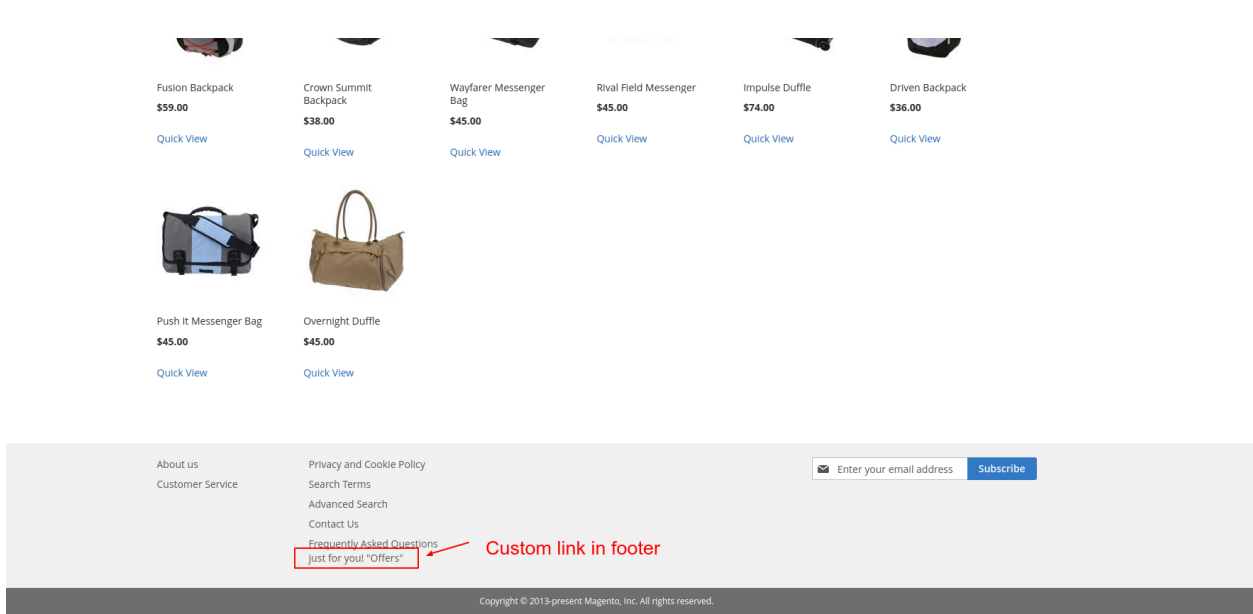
Fusion Backpack
$59.00
Quick View

Crown Summit Backpack
$38.00
Quick View

Wayfarer Messenger Bag
$45.00
Quick View

Rival Field Messenger
$45.00
Quick View

Impulse Duffle
$74.00
Quick View

Driven Backpack
$36.00
Quick View

Push It Messenger Bag
$45.00
Quick View

Overnight Duffle
$45.00
Quick View

About us
Customer Service

Privacy and Cookie Policy
Search Terms
Advanced Search
Contact Us
Frequently Asked Questions
Just for you! "Offers"

Custom link in footer

Enter your email address
Subscribe

Copyright © 2013-present Magento, Inc. All rights reserved.